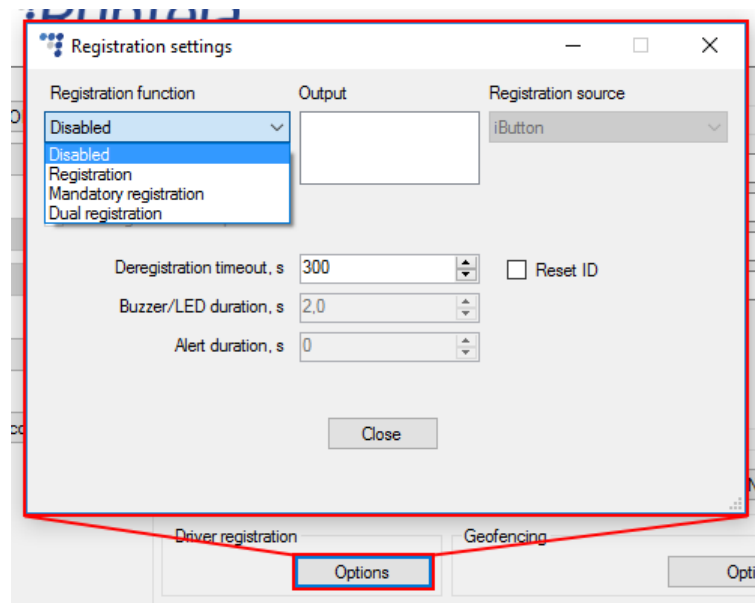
Registration settings

Registration function

Disabled

Disabled
Registration
Mandatory registration
Dual registration

Output

Registration source

iButton

Deregistration timeout, s 300

Reset ID

Buzzer/LED duration, s 2,0

Alert duration, s 0

Close

Driver registration

Geofencing

Options

Opti